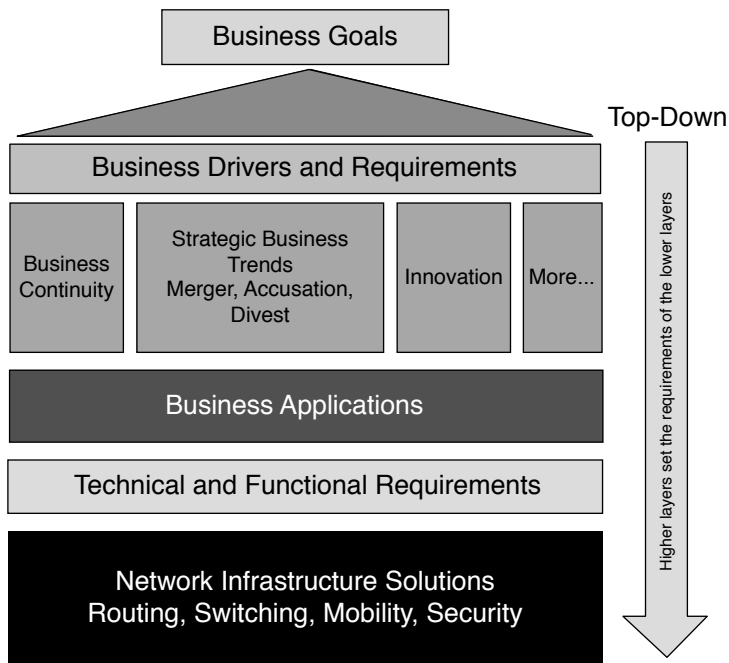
Business Goals

Top-Down

Business Drivers and Requirements

Business Continuity

Strategic Business Trends Merger, Accusation, Divest

Innovation

More...

Business Applications

Technical and Functional Requirements

Network Infrastructure Solutions
Routing, Switching, Mobility, Security

Higher layers set the requirements of the lower layers